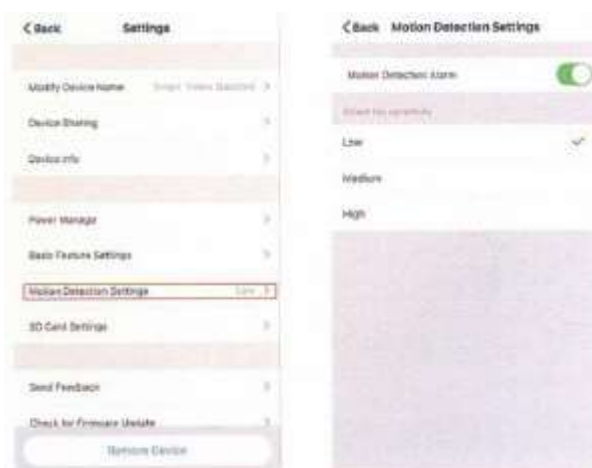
< Back Settings

Modify Device Name Smart Video Doorbell >

Device Sharing >

Device Info >

Power Manage >

Basic Feature Settings >

Motion Detection Settings Low >

SD Card Settings >

Send Feedback >

Check for Firmware Update >

Remove Device

< Back Motion Detection Settings

Motion Detection Alarm

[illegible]

Low

Medium

High